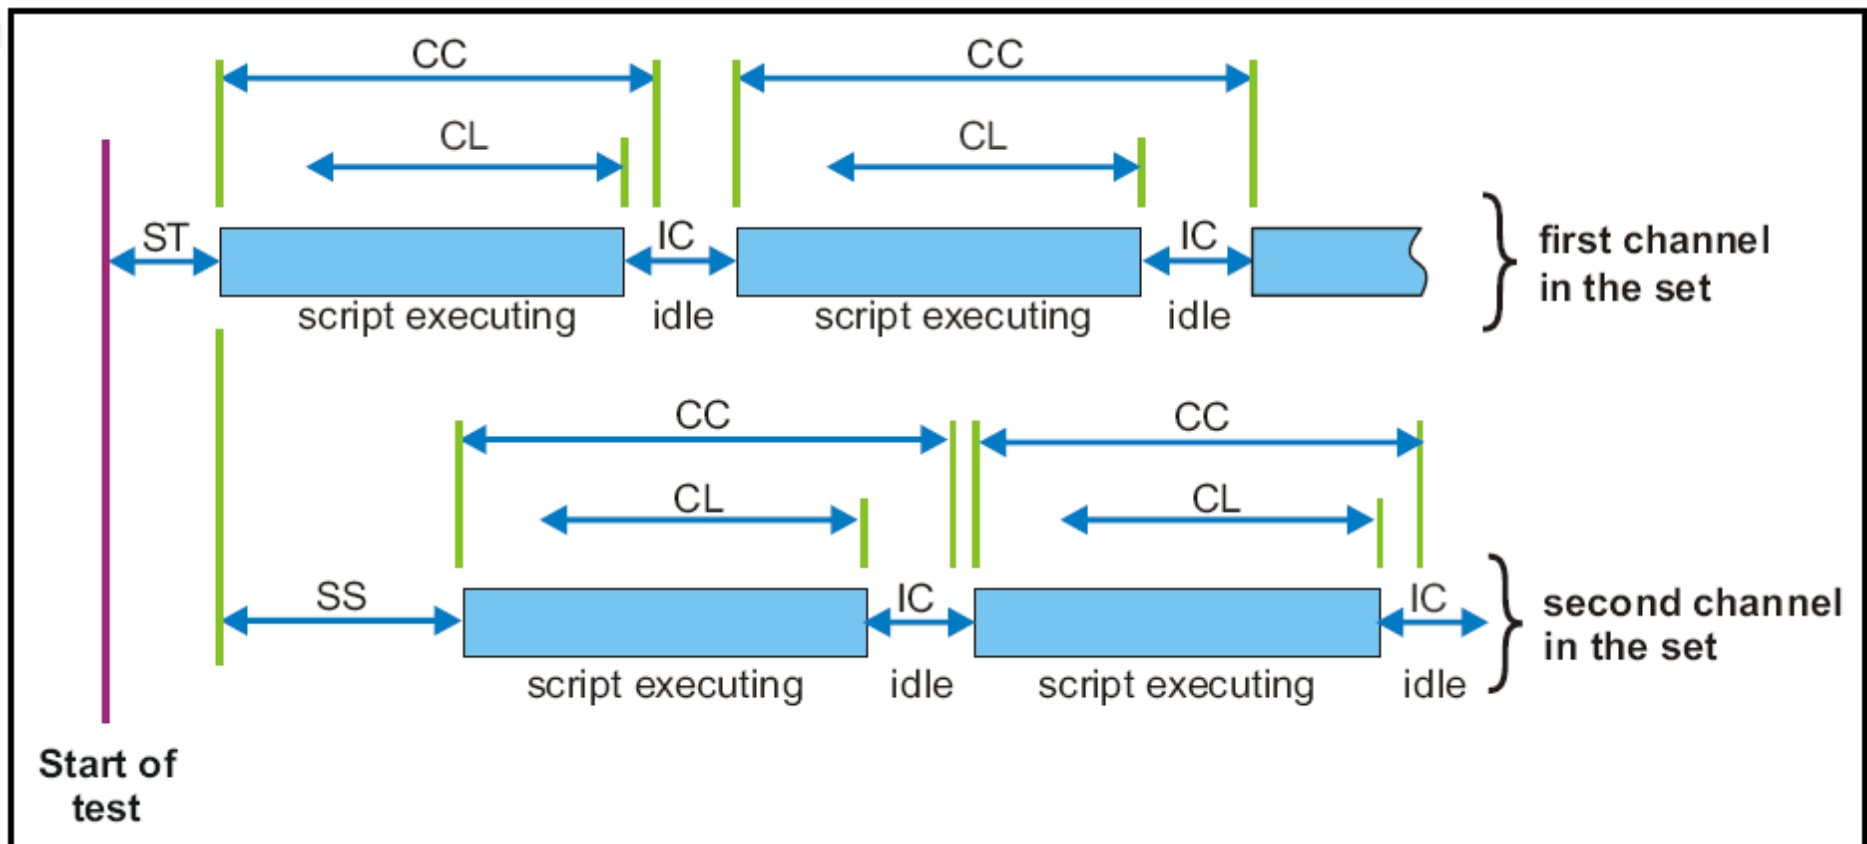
CC

CC

CL

CL

ST

IC

IC

script executing

idle

script executing

idle

first channel in the set

CC

CC

CL

CL

SS

IC

IC

script executing

idle

script executing

idle

second channel in the set

Start of test